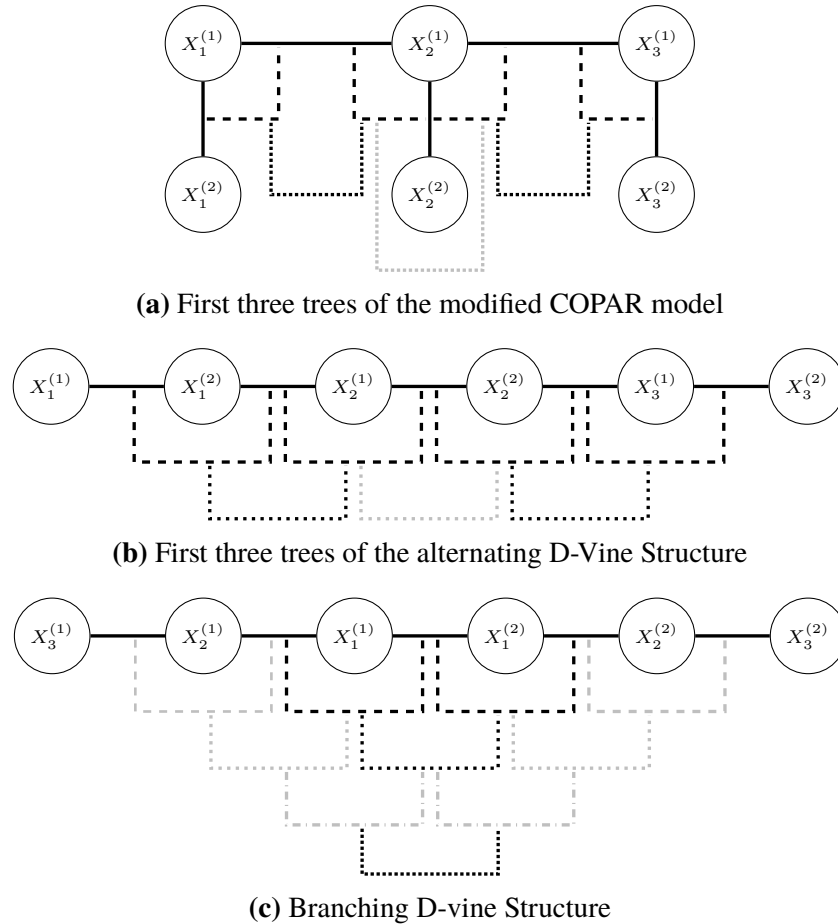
$X_1^{(1)}$ $X_2^{(1)}$ $X_3^{(1)}$

$X_1^{(2)}$ $X_2^{(2)}$ $X_3^{(2)}$

**(a)** First three trees of the modified COPAR model

$X_1^{(1)}$ $X_1^{(2)}$ $X_2^{(1)}$ $X_2^{(2)}$ $X_3^{(1)}$ $X_3^{(2)}$

**(b)** First three trees of the alternating D-Vine Structure

$X_3^{(1)}$ $X_2^{(1)}$ $X_1^{(1)}$ $X_1^{(2)}$ $X_2^{(2)}$ $X_3^{(2)}$

**(c)** Branching D-vine Structure